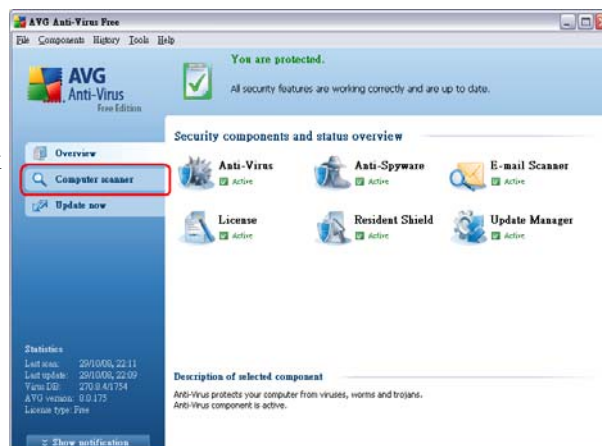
AVG Anti-Virus Free

File Components History Tools Help

AVG Anti-Virus Free Edition

You are protected.

All security features are working correctly and are up to date.

Overview

Computer scanner

Update now

Security components and status overview

Anti-Virus
Active

Anti-Spyware
Active

E-mail Scanner
Active

License
Active

Resident Shield
Active

Update Manager
Active

Statistics
Last scan: 29/10/08, 22:11
Last update: 29/10/08, 22:09
Virus DB: 270.8.4/1754
AVG version: 8.0.175
License type: Free

Show notification

Description of selected component
Anti-Virus protects your computer from viruses, worms and trojans.
Anti-Virus component is active.